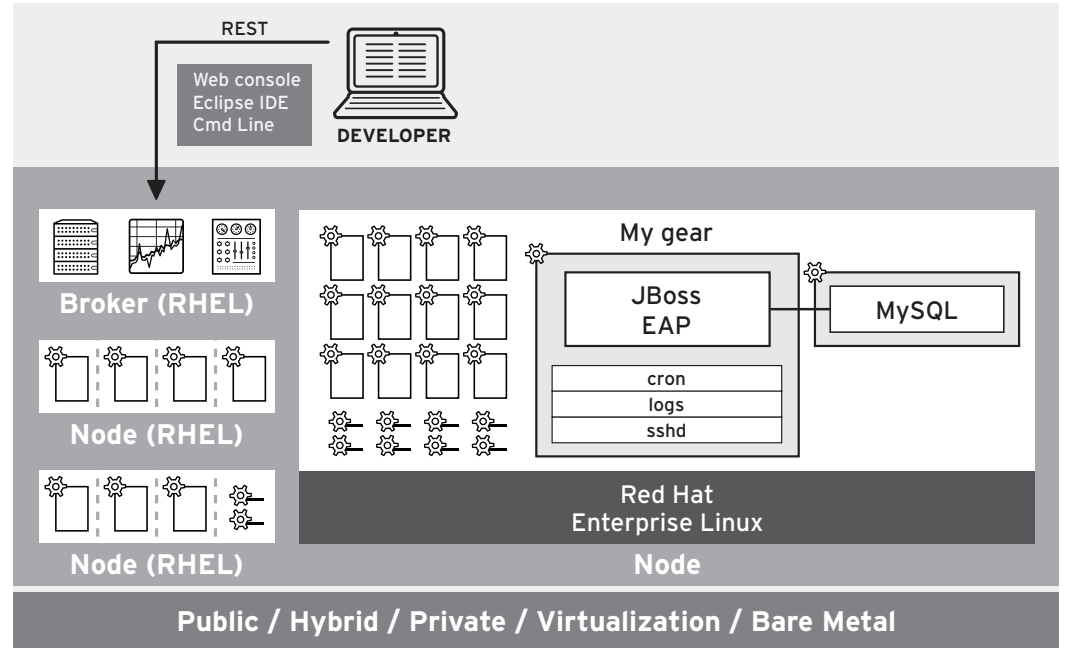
REST

Web console
Eclipse IDE
Cmd Line

DEVELOPER

Broker (RHEL)

Node (RHEL)

Node (RHEL)

My gear

JBoss
EAP

MySQL

cron
logs
sshd

Red Hat
Enterprise Linux

Node

Public / Hybrid / Private / Virtualization / Bare Metal